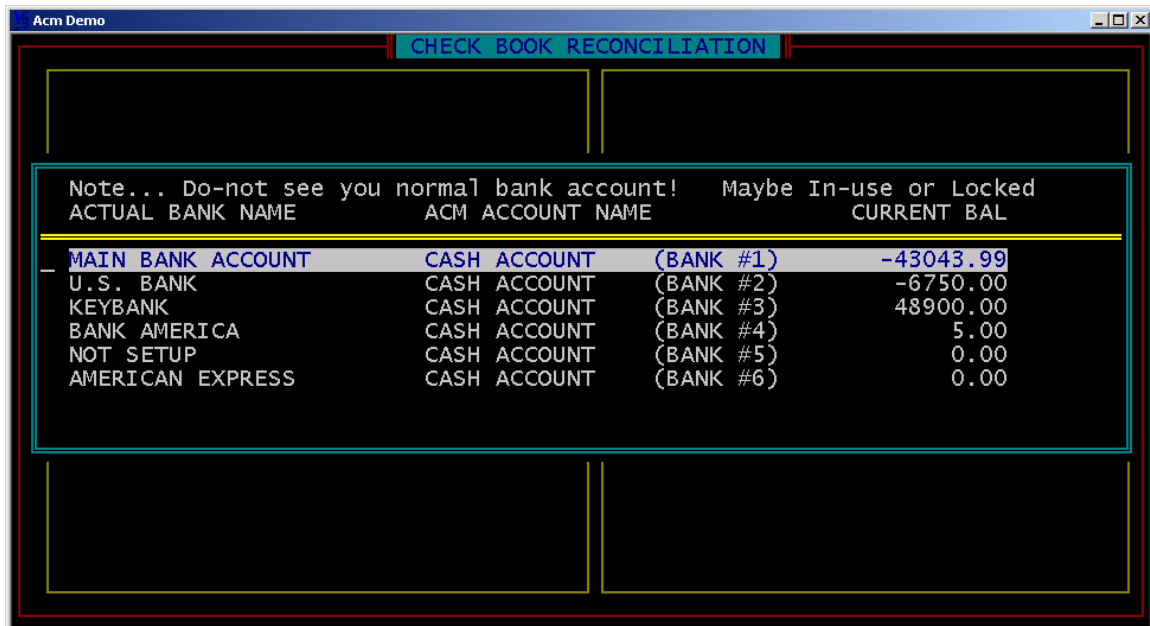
Acm Demo

CHECK BOOK RECONCILIATION

Note... Do-not see you normal bank account! Maybe In-use or Locked

| ACTUAL BANK NAME | ACM ACCOUNT NAME | | CURRENT BAL |
|---|---|---|---|
| MAIN BANK ACCOUNT | CASH ACCOUNT | (BANK #1) | -43043.99 |
| U.S. BANK | CASH ACCOUNT | (BANK #2) | -6750.00 |
| KEYBANK | CASH ACCOUNT | (BANK #3) | 48900.00 |
| BANK AMERICA | CASH ACCOUNT | (BANK #4) | 5.00 |
| NOT SETUP | CASH ACCOUNT | (BANK #5) | 0.00 |
| AMERICAN EXPRESS | CASH ACCOUNT | (BANK #6) | 0.00 |